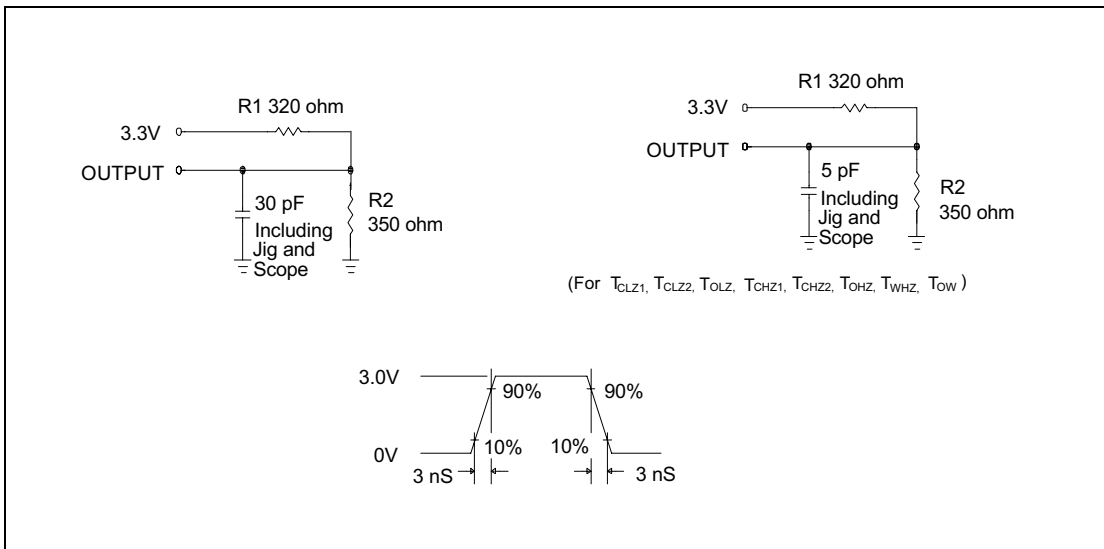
R1 320 ohm
3.3V
OUTPUT
30 pF
Including
Jig and
Scope
R2
350 ohm

R1 320 ohm
3.3V
OUTPUT
5 pF
Including
Jig and
Scope
R2
350 ohm

(For $T_{CLZ1}$, $T_{CLZ2}$, $T_{OLZ}$, $T_{CHZ1}$, $T_{CHZ2}$, $T_{OHZ}$, $T_{WHZ}$, $T_{OW}$ )

3.0V
90%
90%
0V
10%
10%
3 nS
3 nS